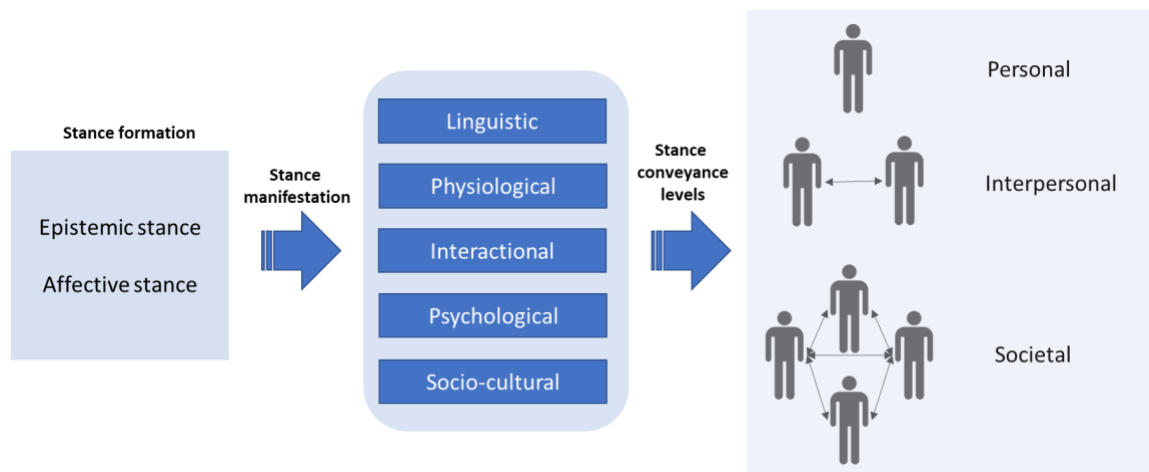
Stance formation

Epistemic stance

Affective stance

Stance manifestation

Linguistic

Physiological

Interactional

Psychological

Socio-cultural

Stance conveyance levels

Personal

Interpersonal

Societal